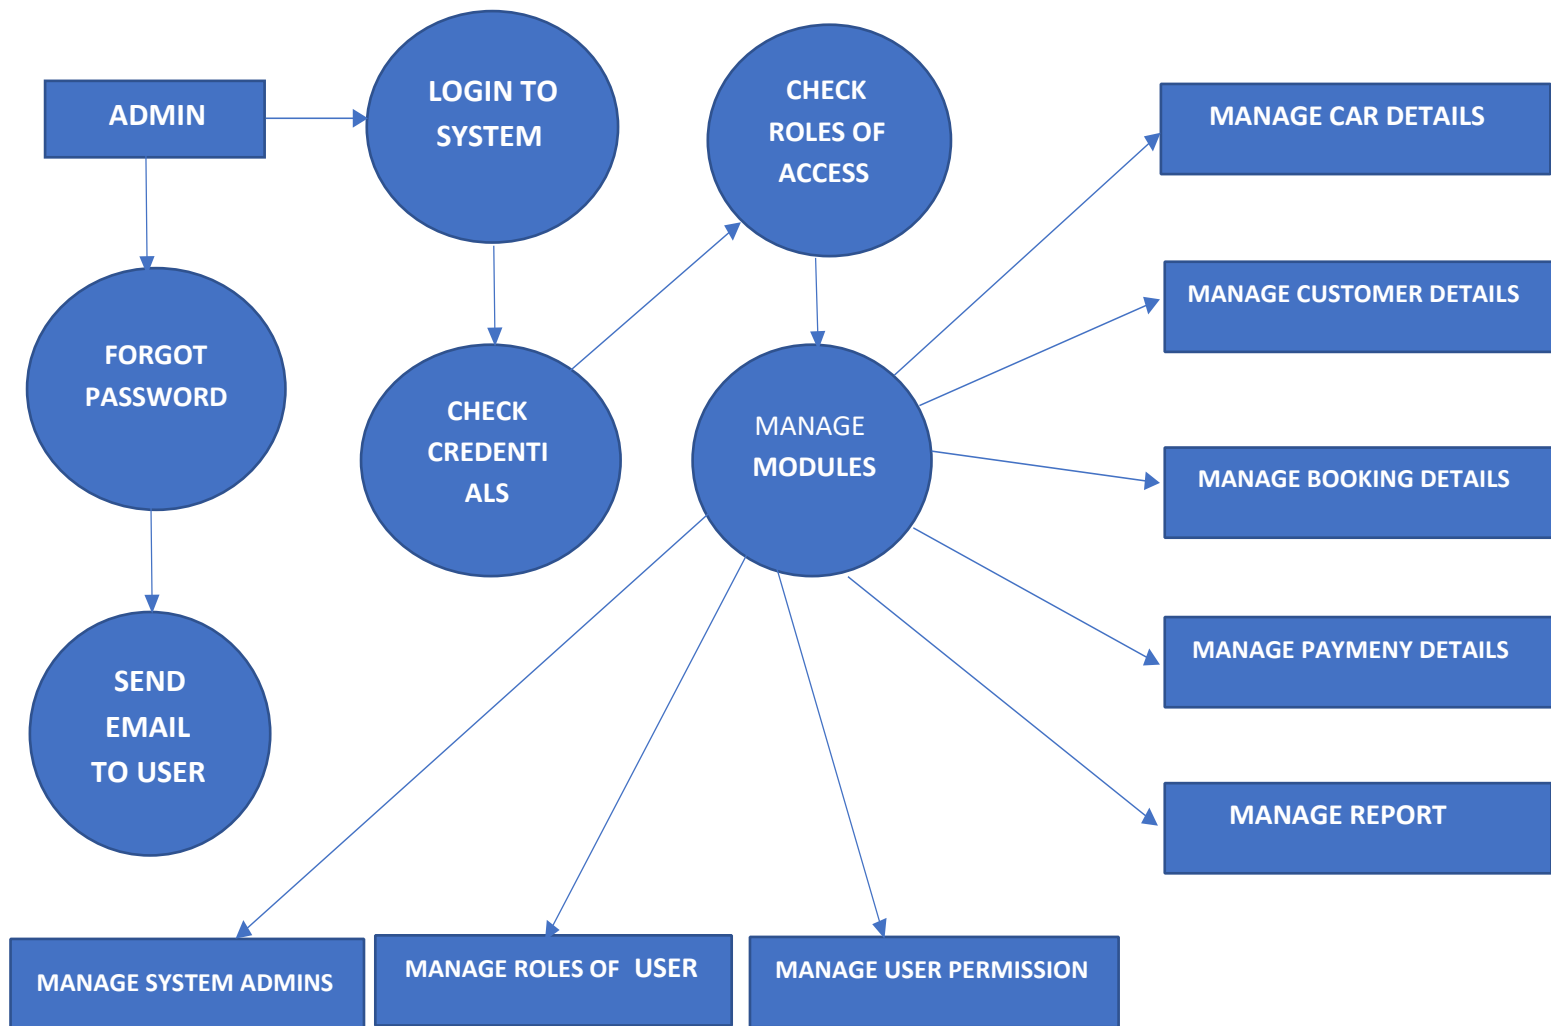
ADMIN

LOGIN TO SYSTEM

CHECK ROLES OF ACCESS

MANAGE CAR DETAILS

FORGOT PASSWORD

CHECK CREDENTI ALS

MANAGE MODULES

MANAGE CUSTOMER DETAILS

MANAGE BOOKING DETAILS

SEND EMAIL TO USER

MANAGE PAYMENY DETAILS

MANAGE REPORT

MANAGE SYSTEM ADMINS

MANAGE ROLES OF USER

MANAGE USER PERMISSION